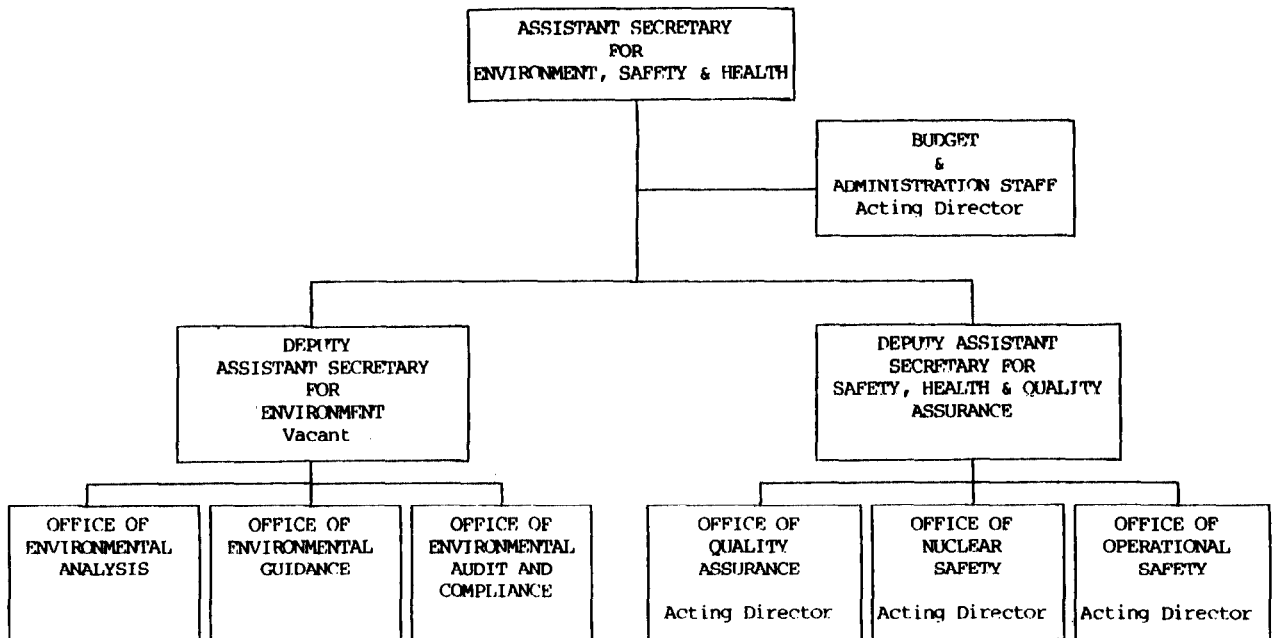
ASSISTANT SECRETARY
FOR
ENVIRONMENT, SAFETY & HEALTH

BUDGET
&
ADMINISTRATION STAFF
Acting Director

DEPUTY
ASSISTANT SECRETARY
FOR
ENVIRONMENT
Vacant

DEPUTY ASSISTANT
SECRETARY FOR
SAFETY, HEALTH & QUALITY
ASSURANCE

OFFICE OF
ENVIRONMENTAL
ANALYSIS

OFFICE OF
ENVIRONMENTAL
GUIDANCE

OFFICE OF
ENVIRONMENTAL
AUDIT AND
COMPLIANCE

OFFICE OF
QUALITY
ASSURANCE
Acting Director

OFFICE OF
NUCLEAR
SAFETY
Acting Director

OFFICE OF
OPERATIONAL
SAFETY
Acting Director